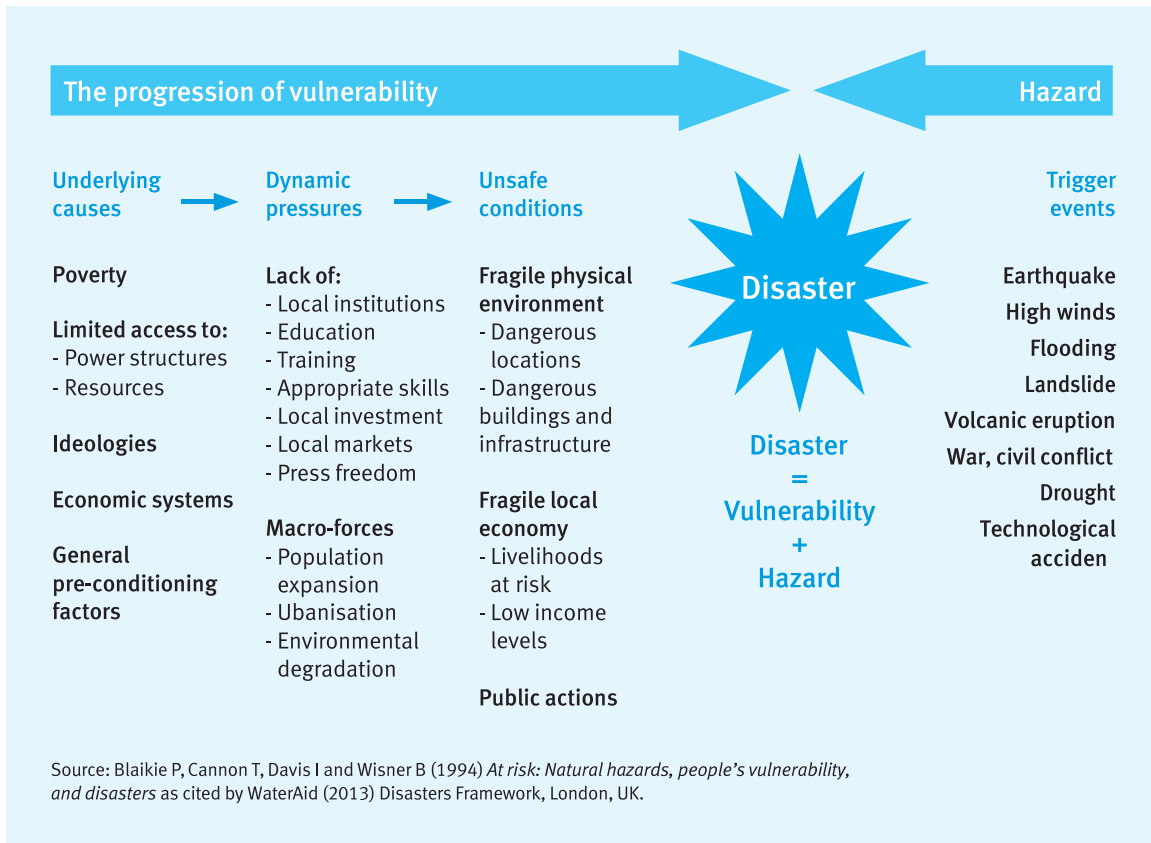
The progression of vulnerability

Hazard

Underlying causes

Dynamic pressures

Unsafe conditions

Trigger events

Poverty

Limited access to:
- Power structures
- Resources

Ideologies

Economic systems

General pre-conditioning factors

Lack of:
- Local institutions
- Education
- Training
- Appropriate skills
- Local investment
- Local markets
- Press freedom

Macro-forces
- Population expansion
- Ubanisation
- Environmental degradation

Fragile physical environment
- Dangerous locations
- Dangerous buildings and infrastructure

Fragile local economy
- Livelihoods at risk
- Low income levels

Public actions

Disaster

Disaster = Vulnerability + Hazard

Earthquake
High winds
Flooding
Landslide
Volcanic eruption
War, civil conflict
Drought
Technological acciden

Source: Blaikie P, Cannon T, Davis I and Wisner B (1994) At risk: Natural hazards, people's vulnerability, and disasters as cited by WaterAid (2013) Disasters Framework, London, UK.